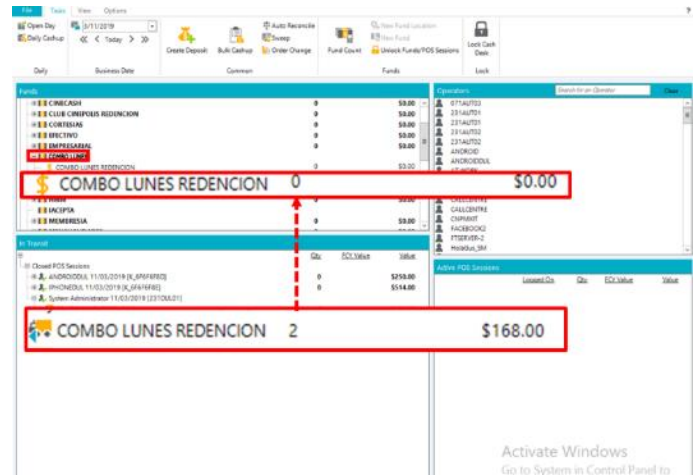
File Tasks View Options

Open Day
Daily Cashup
3/11/2019
« < Today > »
Create Deposit
Bulk Cashup
Auto Reconcile
Sweep
Order Change
Fund Count
New Fund Location
New Fund
Unlock Funds/POS Sessions
Lock Cash Desk

Daily
Business Date
Common
Funds
Lock

Funds

| | | |
|---|---|---|
| CINECASH | 0 | $0.00 |
| CLUB CINEPOLIS REDENCION | 0 | $0.00 |
| CORTESIAS | 0 | $0.00 |
| EFECTIVO | 0 | $0.00 |
| EMPRESARIAL | 0 | $0.00 |
| COMBO LUNES | | |
| COMBO LUNES REDENCION | 0 | $0.00 |
| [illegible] | 0 | $0.00 |
| IACEPTA | | |
| MEMBRESIA | 0 | $0.00 |

COMBO LUNES REDENCION 0 $0.00

Operators
Search for an Operator
Clear

071AUT03
231AUT01
231AUT01
231AUT02
231AUT02
ANDROID
ANDROIDDUL
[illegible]
CALLCENTRE
CALLCENTRE
CNPMXIT
FACEBOOK2
FTSERVER-2
HolaGus_SM

In Transit

| | Qty | FCY Value | Value |
|---|---|---|---|
| Closed POS Sessions | | | |
| ANDROIDDUL 11/03/2019 [K_6F6F6F6D] | 0 | | $250.00 |
| IPHONEDUL 11/03/2019 [K_6F6F6F6E] | 0 | | $514.00 |
| System Administrator 11/03/2019 [231DUL01] | | | |

COMBO LUNES REDENCION 2 $168.00

Active POS Sessions

Logged On Qty FCY Value Value

Activate Windows
Go to System in Control Panel to